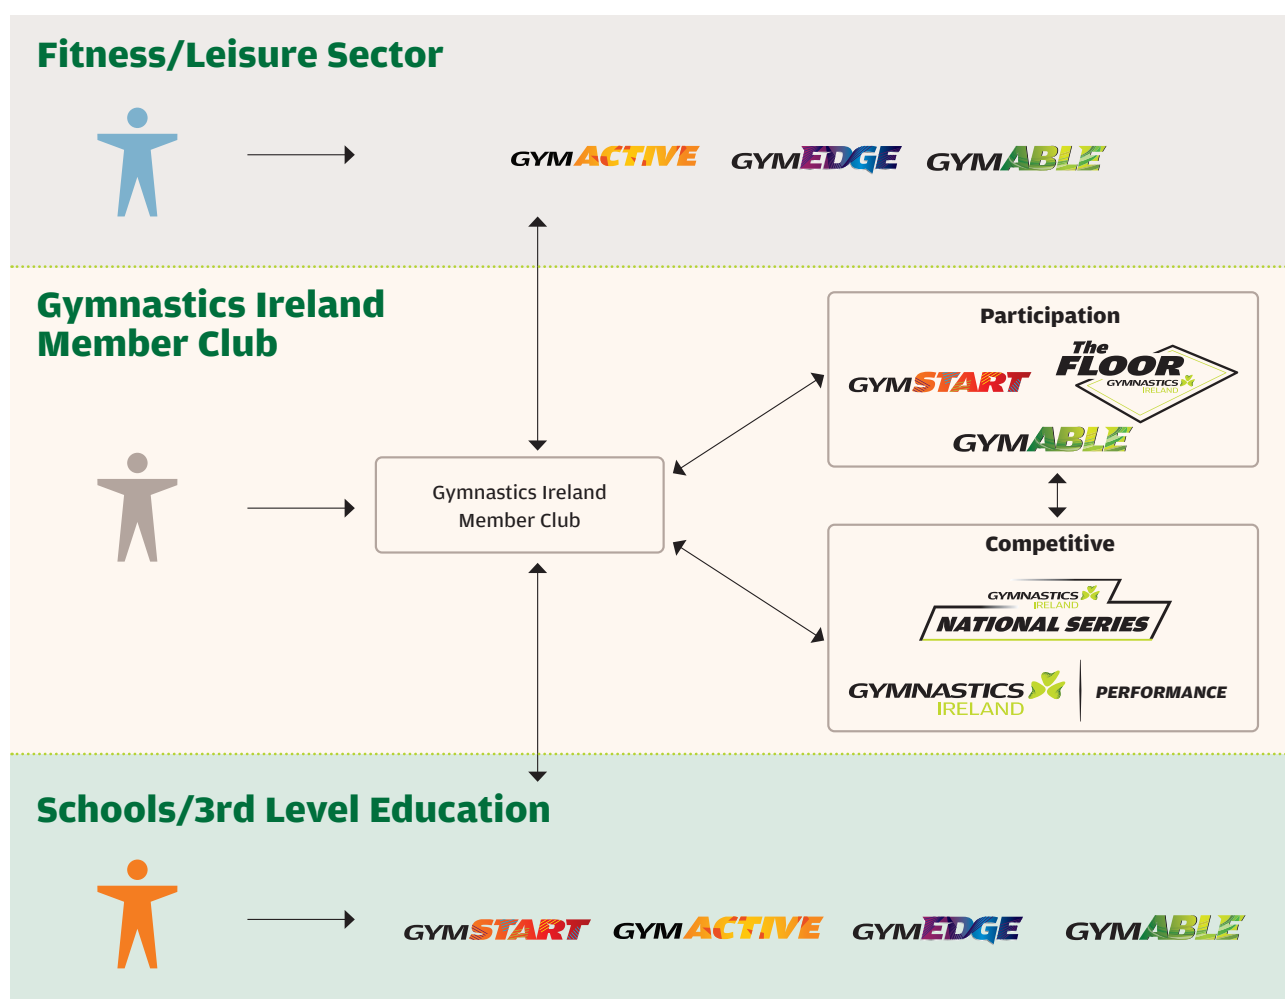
Fitness/Leisure Sector

GYMACTIVE GYMEDGE GYMABLE

Gymnastics Ireland Member Club

Participation

GYMSTART

The FLOOR GYMNASTICS IRELAND

GYMABLE

Gymnastics Ireland Member Club

Competitive

GYMNASTICS IRELAND NATIONAL SERIES

GYMNASTICS IRELAND PERFORMANCE

Schools/3rd Level Education

GYMSTART GYMACTIVE GYMEDGE GYMABLE